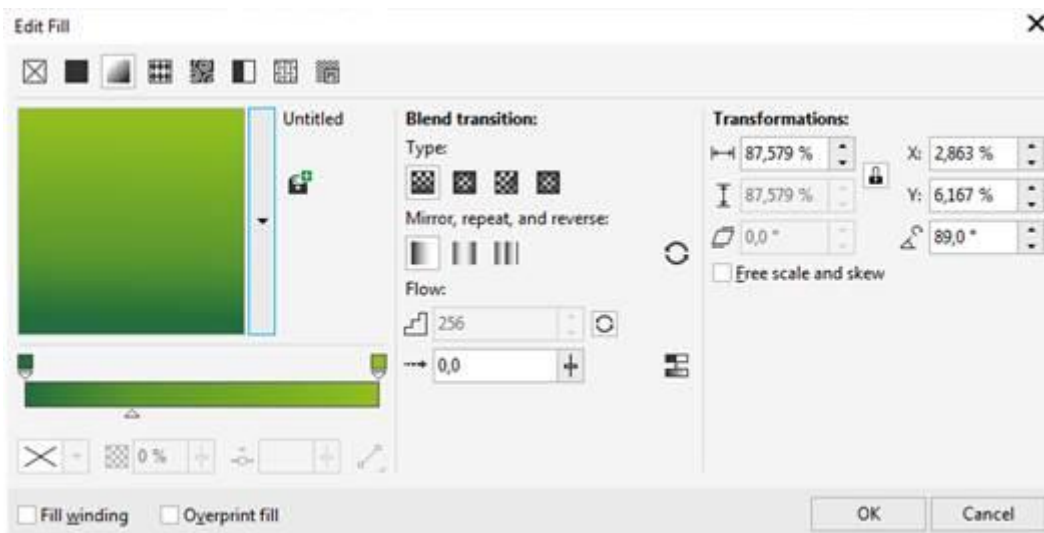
Edit Fill

×

Untitled

0 %

Blend transition:

Type:

Mirror, repeat, and reverse:

Flow:

256

0,0

Transformations:

87,579 %

87,579 %

0,0 °

X: 2,863 %

Y: 6,167 %

89,0 °

Free scale and skew

Fill winding

Overprint fill

OK

Cancel